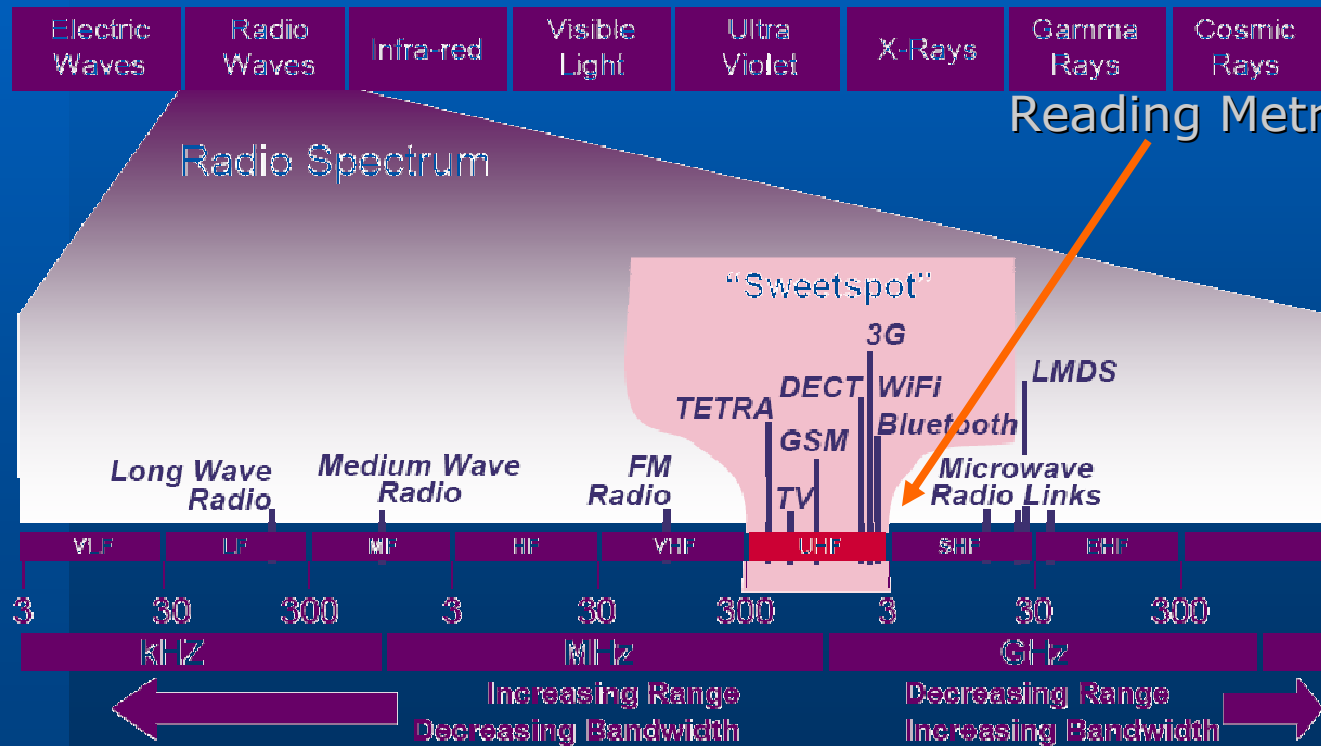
Electric Waves
Radio Waves
Infra-red
Visible Light
Ultra Violet
X-Rays
Gamma Rays
Cosmic Rays

Reading Metr

Radio Spectrum

"Sweetspot"

3G
LMDS
DECT
WiFi
TETRA
Bluetooth
GSM
Long Wave Radio
Medium Wave Radio
FM Radio
TV
Microwave Radio Links

VLF
LF
MF
HF
VHF
UHF
SHF
EHF

3
30
300
3
30
300
3
30
300

KHZ
MHz
GHz

Increasing Range
Decreasing Bandwidth
Decreasing Range
Increasing Bandwidth